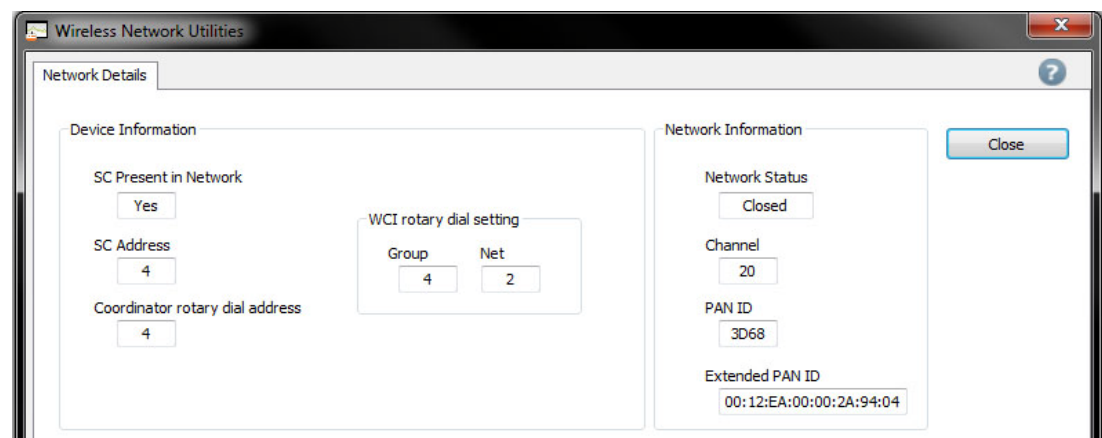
Wireless Network Utilities

Network Details

Device Information

SC Present in Network
Yes

SC Address
4

Coordinator rotary dial address
4

WCI rotary dial setting
Group
4
Net
2

Network Information

Network Status
Closed

Channel
20

PAN ID
3D68

Extended PAN ID
00:12:EA:00:00:2A:94:04

Close